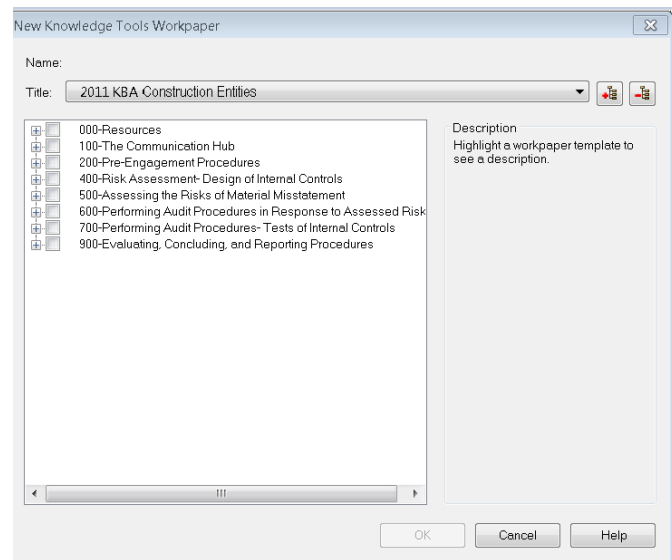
New Knowledge Tools Workpaper

Name:

Title: 2011 KBA Construction Entities

000-Resources
100-The Communication Hub
200-Pre-Engagement Procedures
400-Risk Assessment- Design of Internal Controls
500-Assessing the Risks of Material Misstatement
600-Performing Audit Procedures in Response to Assessed Risk
700-Performing Audit Procedures- Tests of Internal Controls
900-Evaluating, Concluding, and Reporting Procedures

Description
Highlight a workpaper template to see a description.

OK Cancel Help